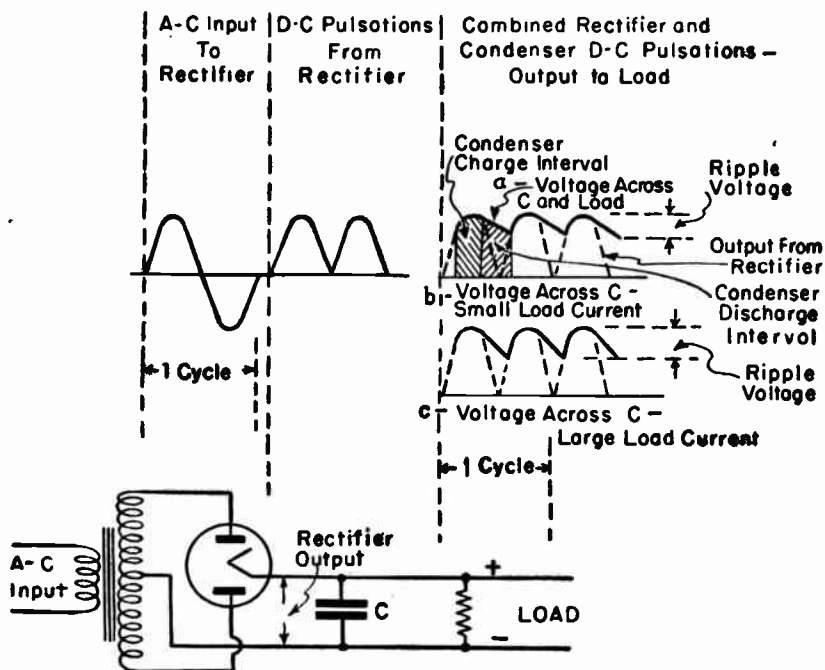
A-C Input To Rectifier

D-C Pulsations From Rectifier

Combined Rectifier and Condenser D-C Pulsations – Output to Load

Condenser Charge Interval

a – Voltage Across C and Load

Ripple Voltage

Output From Rectifier

b – Voltage Across C – Small Load Current

Condenser Discharge Interval

Ripple Voltage

c – Voltage Across C – Large Load Current

1 Cycle

1 Cycle

A-C Input

Rectifier Output

C

+

LOAD

–